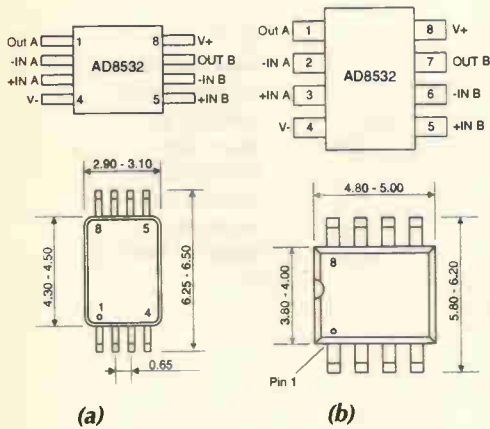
Out A 1
-IN A
+IN A
V- 4
AD8532
8 V+
OUT B
-IN B
5 +IN B

Out A 1
-IN A 2
+IN A 3
V- 4
AD8532
8 V+
7 OUT B
6 -IN B
5 +IN B

2.90 - 3.10
8
5
1
4
4.30 - 4.50
6.25 - 6.50
0.65

4.80 - 5.00
8
3.80 - 4.00
5.80 - 6.20
Pin 1

(a)
(b)